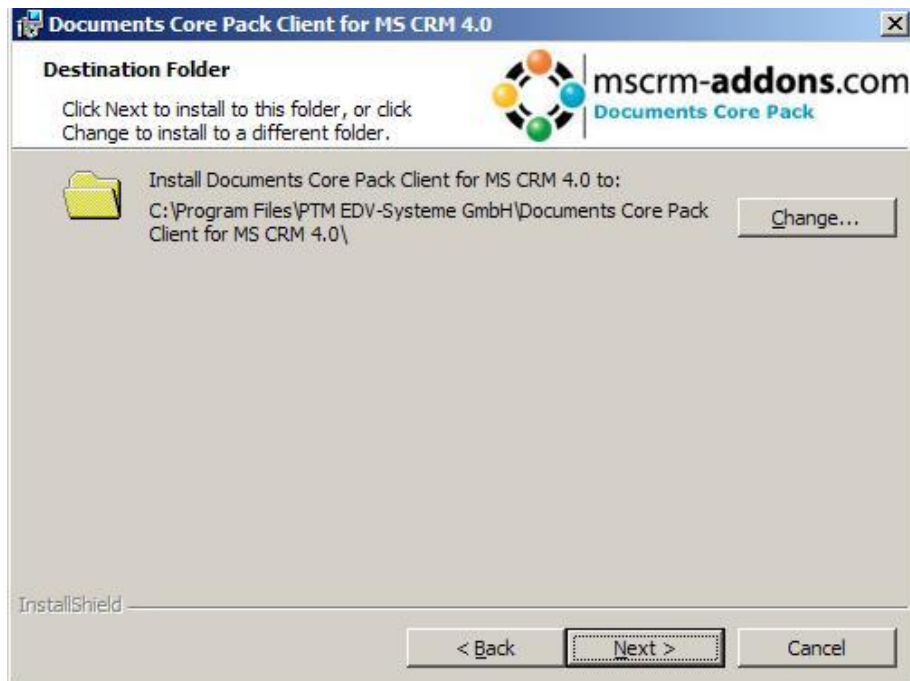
Documents Core Pack Client for MS CRM 4.0

Destination Folder

Click Next to install to this folder, or click Change to install to a different folder.

mscrm-addons.com
Documents Core Pack

Install Documents Core Pack Client for MS CRM 4.0 to:

C:\Program Files\PTM EDV-Systeme GmbH\Documents Core Pack Client for MS CRM 4.0\

Change...

InstallShield

< Back

Next >

Cancel